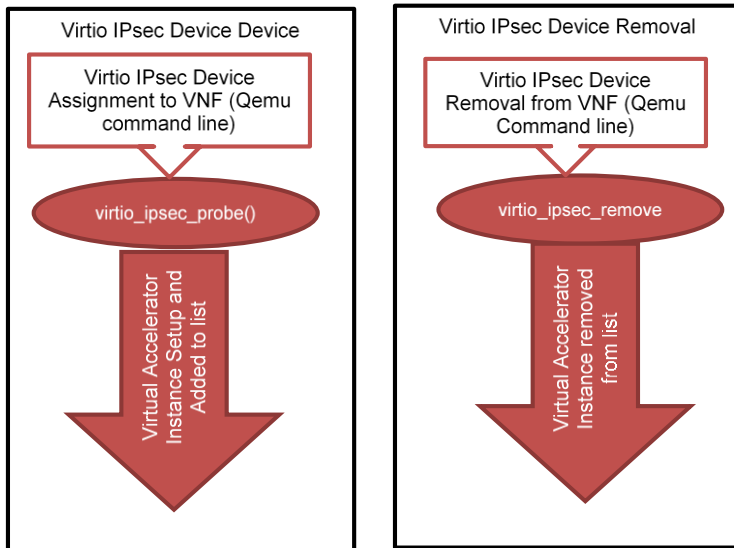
Virtio IPsec Device Device

Virtio IPsec Device Assignment to VNF (Qemu command line)

virtio_ipsec_probe()

Virtual Accelerator Instance Setup and Added to list

Virtio IPsec Device Removal

Virtio IPsec Device Removal from VNF (Qemu Command line)

virtio_ipsec_remove

Virtual Accelerator Instance removed from list